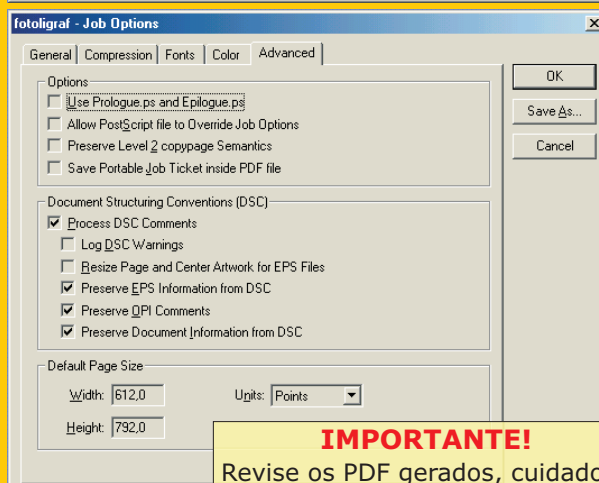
fotoligraf - Job Options

General | Compression | Fonts | Color | Advanced

Options
Use Prologue.ps and Epilogue.ps
Allow PostScript file to Override Job Options
Preserve Level 2 copypage Semantics
Save Portable Job Ticket inside PDF file

Document Structuring Conventions (DSC)
Process DSC Comments
Log DSC Warnings
Resize Page and Center Artwork for EPS Files
Preserve EPS Information from DSC
Preserve OPI Comments
Preserve Document Information from DSC

Default Page Size
Width: 612,0
Units: Points
Height: 792,0

OK
Save As...
Cancel

IMPORTANTE!
Revise os PDF gerados, cuidado